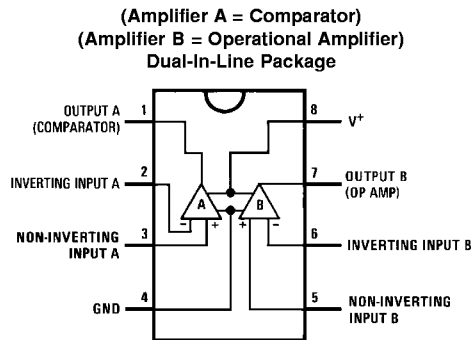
(Amplifier A = Comparator)
(Amplifier B = Operational Amplifier)
Dual-In-Line Package

OUTPUT A (COMPARATOR)
1
INVERTING INPUT A
2
NON-INVERTING INPUT A
3
GND
4
8
V$^+$
7
OUTPUT B (OP AMP)
6
INVERTING INPUT B
5
NON-INVERTING INPUT B
A
−
+
B
+
−